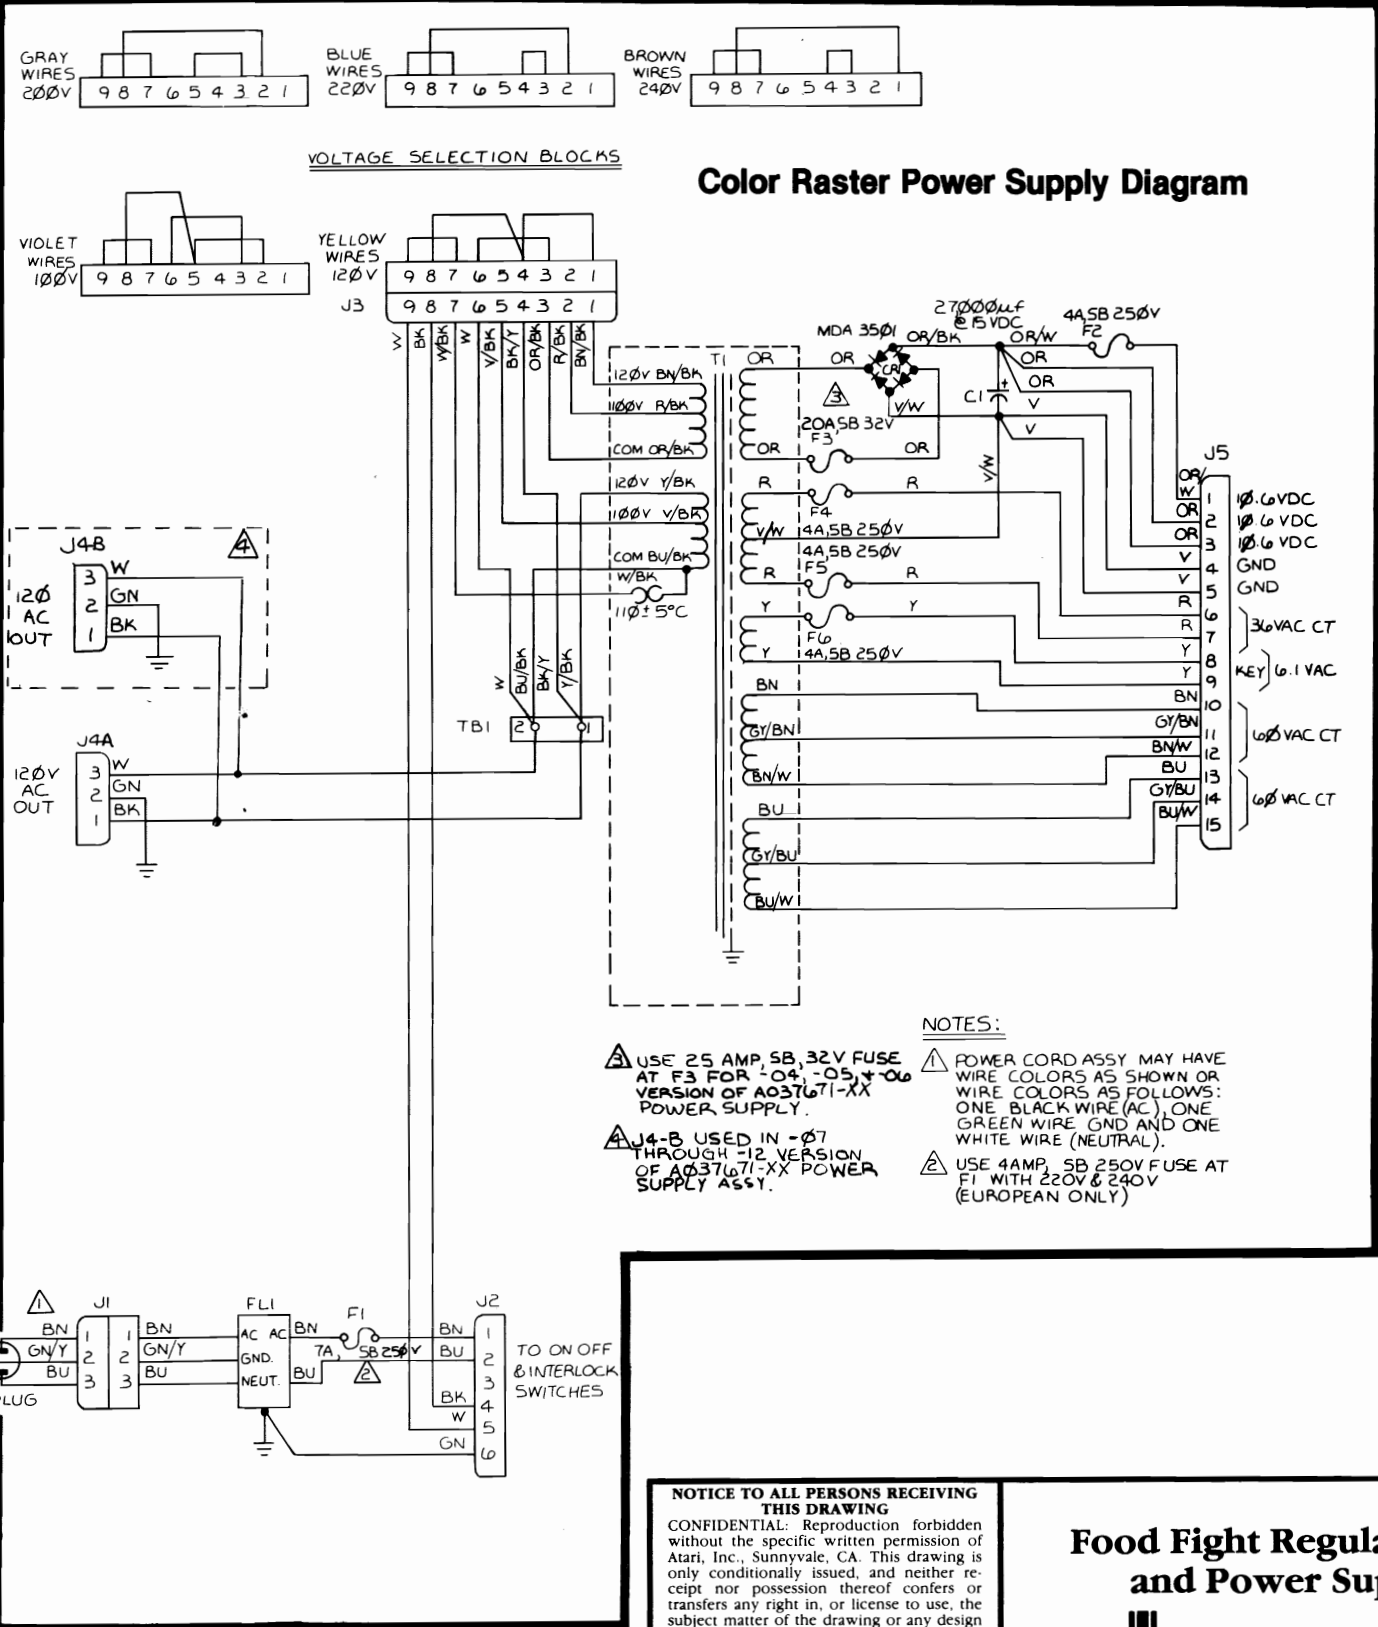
GRAY WIRES 200V 9 8 7 6 5 4 3 2 1

BLUE WIRES 220V 9 8 7 6 5 4 3 2 1

BROWN WIRES 240V 9 8 7 6 5 4 3 2 1

VOLTAGE SELECTION BLOCKS

Color Raster Power Supply Diagram

VIOLET WIRES 100V 9 8 7 6 5 4 3 2 1

YELLOW WIRES 120V 9 8 7 6 5 4 3 2 1

J3 9 8 7 6 5 4 3 2 1

V BK W/BK W V/BK BK/Y OR/BK R/BK BN/BK

T1

120V BN/BK
100V R/BK
COM OR/BK
120V Y/BK
100V V/BK
COM BU/BK
W/BK
110± 5°C

OR OR R V/W R Y Y BN GY/BN BN/W BU GY/BU BU/W

MDA 3501 OR/BK OR CR1

27000µf @ 15 VDC

4A SB 250V F2

OR/W OR OR V V

C1 V/W

3

20A SB 32V F3

OR

R F4 4A,SB 250V

V/W

4A,SB 250V F5 R

Y F6 4A,SB 250V

V/W

J5

OR/W 1 10.6VDC
OR 2 10.6 VDC
OR 3 10.6 VDC
V 4 GND
V 5 GND
R 6
R 7 36VAC CT
Y 8 KEY
Y 9 6.1 VAC
BN 10
GY/BN 11
BN/W 12 60 VAC CT
BU 13
GY/BU 14
BU/W 15 60 VAC CT

J4B 4

120 AC OUT 3 W 2 GN 1 BK

TB1 W BU/BK BK/Y Y/BK 2 1

J4A
120V AC OUT 3 W 2 GN 1 BK

NOTES:

3 USE 25 AMP, SB, 32V FUSE AT F3 FOR -04, -05, & -06 VERSION OF A037671-XX POWER SUPPLY.

4 J4-B USED IN -07 THROUGH -12 VERSION OF A037671-XX POWER SUPPLY ASSY.

1 POWER CORD ASSY MAY HAVE WIRE COLORS AS SHOWN OR WIRE COLORS AS FOLLOWS: ONE BLACK WIRE (AC), ONE GREEN WIRE GND AND ONE WHITE WIRE (NEUTRAL).

2 USE 4AMP, SB 250V FUSE AT F1 WITH 220V & 240V (EUROPEAN ONLY)

1 J1
BN 1 1 BN
GN/Y 2 2 GN/Y
BU 3 3 BU
LUG

FL1 AC AC BN GND. NEUT. BU

F1 7A, SB 250V 2

J2
BN 1
BU 2
3
BK 4
W 5
GN 6

TO ON OFF & INTERLOCK SWITCHES

NOTICE TO ALL PERSONS RECEIVING THIS DRAWING
CONFIDENTIAL: Reproduction forbidden without the specific written permission of Atari, Inc., Sunnyvale, CA. This drawing is only conditionally issued, and neither receipt nor possession thereof confers or transfers any right in, or license to use, the subject matter of the drawing or any design

Food Fight Regul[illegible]
and Power Su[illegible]